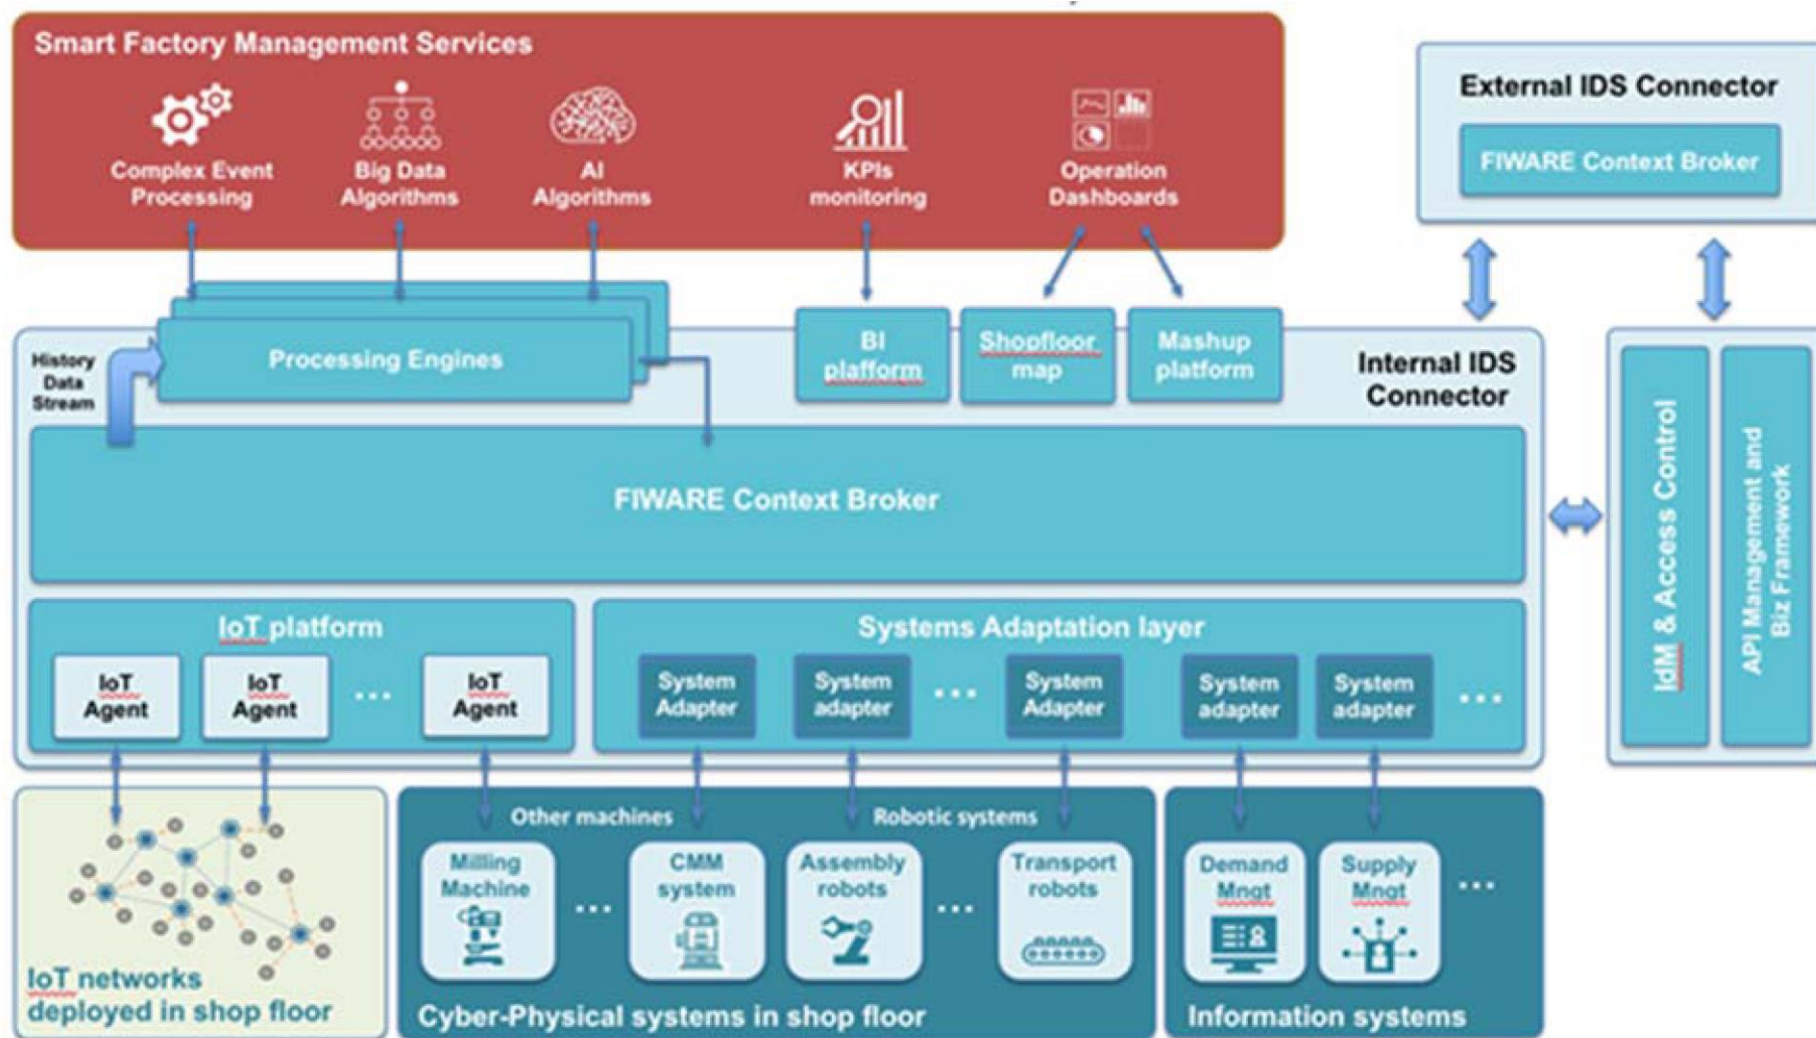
Smart Factory Management Services

Complex Event Processing

Big Data Algorithms

AI Algorithms

KPIs monitoring

Operation Dashboards

External IDS Connector

FIWARE Context Broker

History Data Stream

Processing Engines

BI plaftorm

Shopfloor map

Mashup platform

Internal IDS Connector

FIWARE Context Broker

IdM & Access Control

API Management and Biz Framework

IoT platform

IoT Agent

IoT Agent

...

IoT Agent

Systems Adaptation layer

System Adapter

System adapter

...

System Adapter

System adapter

System adapter

...

Other machines

Robotic systems

Milling Machine

...

CMM system

Assembly robots

...

Transport robots

Demand Mngt

Supply Mngt

...

IoT networks deployed in shop floor

Cyber-Physical systems in shop floor

Information systems